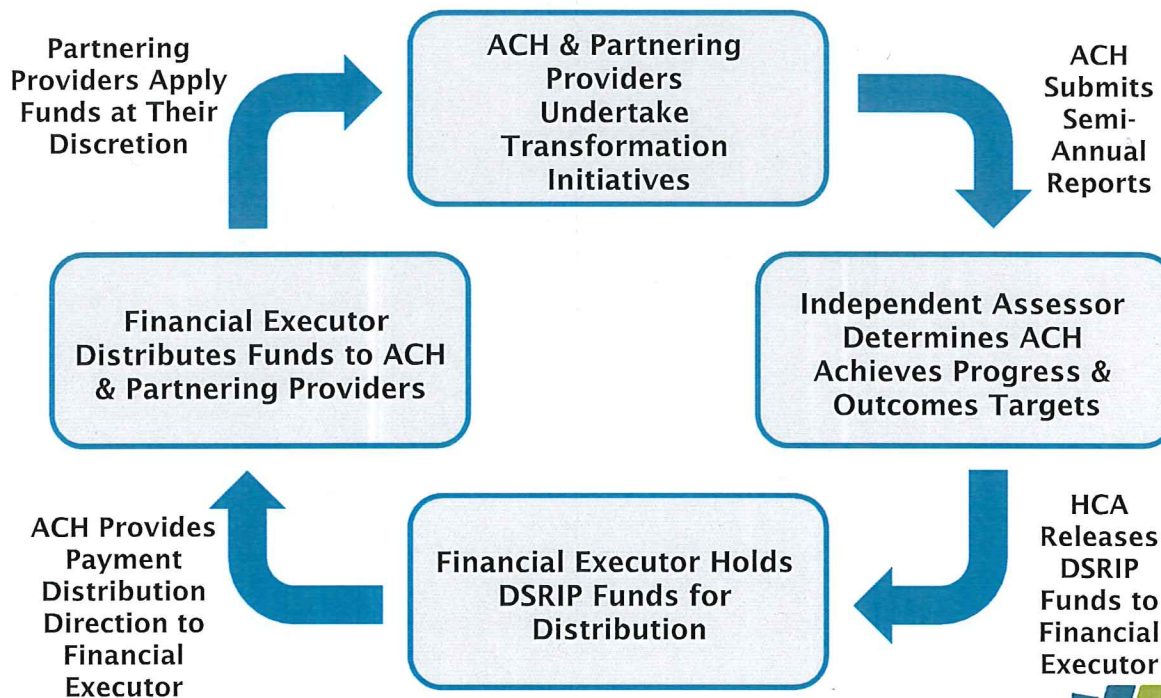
ACH & Partnering Providers Undertake Transformation Initiatives

ACH Submits Semi-Annual Reports

Independent Assessor Determines ACH Achieves Progress & Outcomes Targets

HCA Releases DSRIP Funds to Financial Executor

Financial Executor Holds DSRIP Funds for Distribution

ACH Provides Payment Distribution Direction to Financial Executor

Financial Executor Distributes Funds to ACH & Partnering Providers

Partnering Providers Apply Funds at Their Discretion